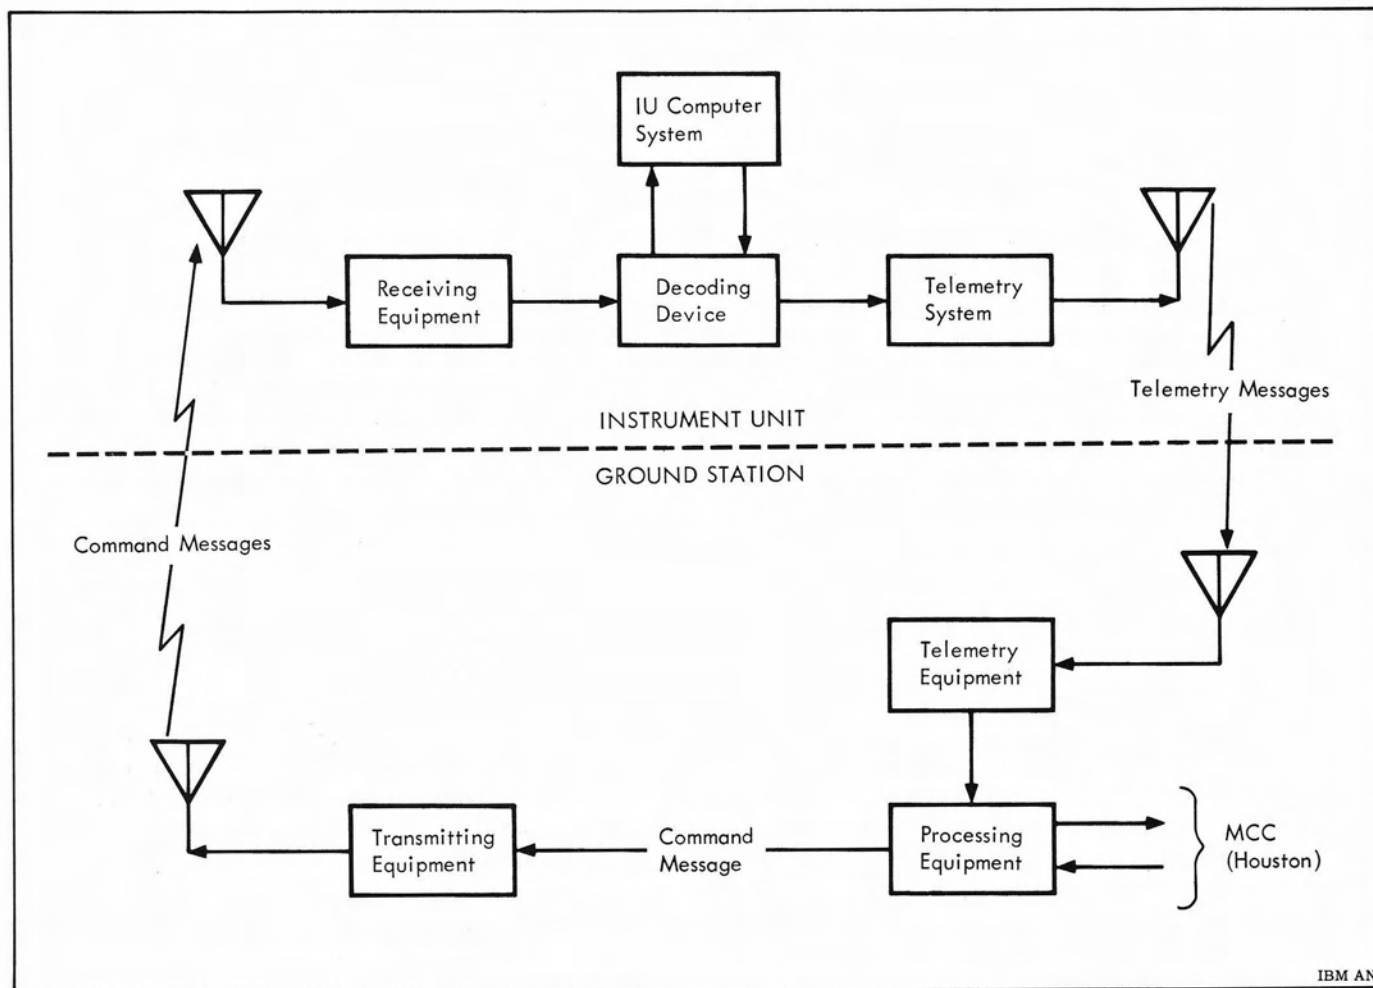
IU Computer System

Receiving Equipment

Decoding Device

Telemetry System

Telemetry Messages

INSTRUMENT UNIT

GROUND STATION

Command Messages

Telemetry Equipment

Processing Equipment

MCC (Houston)

Command Message

Transmitting Equipment

IBM AN